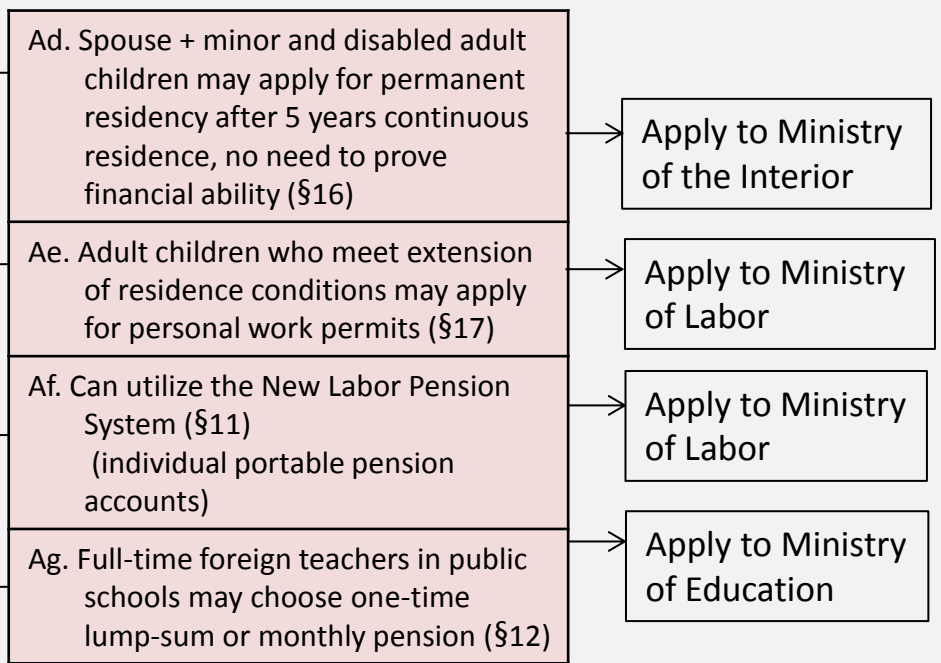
Ad. Spouse + minor and disabled adult children may apply for permanent residency after 5 years continuous residence, no need to prove financial ability (§16)

Apply to Ministry of the Interior

Ae. Adult children who meet extension of residence conditions may apply for personal work permits (§17)

Apply to Ministry of Labor

Af. Can utilize the New Labor Pension System (§11) (individual portable pension accounts)

Apply to Ministry of Labor

Ag. Full-time foreign teachers in public schools may choose one-time lump-sum or monthly pension (§12)

Apply to Ministry of Education